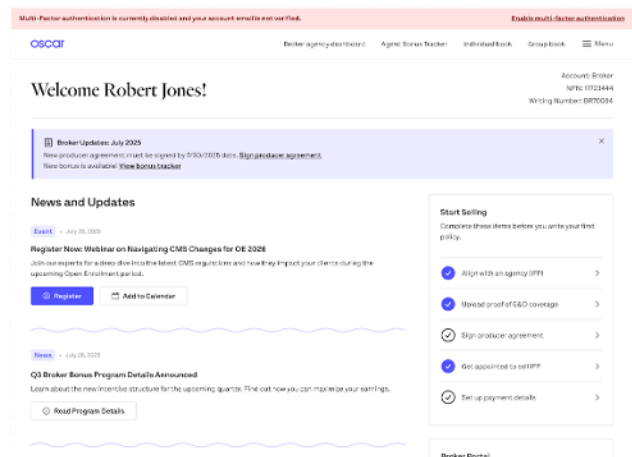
Multi-Factor authentication is currently disabled and your account email is not verified.

Enable multi-factor authentication

oscar

Broker agency dashboard

Agent Bonus Tracker

Individual book

Group book

Menu

Welcome Robert Jones!

Account: Broker
NPN: 11723444
Writing Number: BR70084

Broker Updates: July 2025
New producer agreement must be signed by 7/30/2025 date. Sign producer agreement.
New bonus is available! View bonus tracker

×

News and Updates

Event • July 28, 2025

Register Now: Webinar on Navigating CMS Changes for OE 2026

Join our experts for a deep dive into the latest CMS regulations and how they impact your clients during the upcoming Open Enrollment period.

Register

Add to Calendar

News • July 26, 2025

Q3 Broker Bonus Program Details Announced

Learn about the new incentive structure for the upcoming quarter. Find out how you can maximize your earnings.

Read Program Details

Start Selling

Complete these items before you write your first policy.

Align with an agency (FFI)

Upload proof of E&O coverage

Sign producer agreement

Get appointed to sell IFP

Set up payment details

Broker Portal